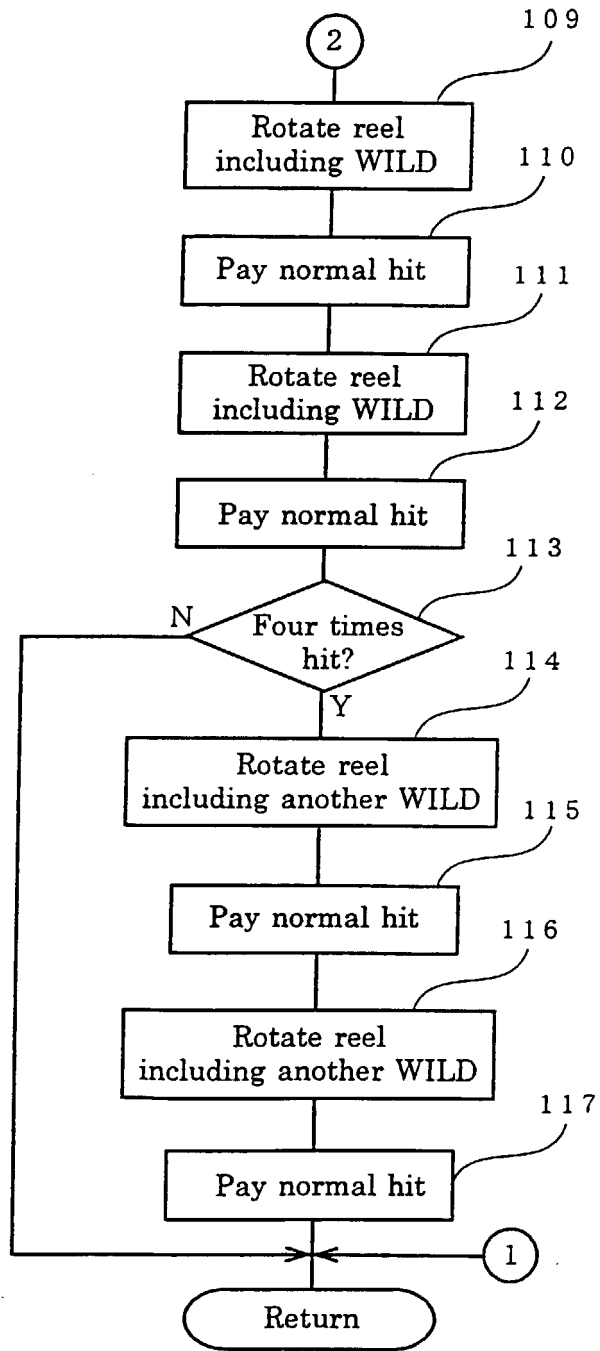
2

109

Rotate reel including WILD

110

Pay normal hit

111

Rotate reel including WILD

112

Pay normal hit

113

N

Four times hit?

Y

114

Rotate reel including another WILD

115

Pay normal hit

116

Rotate reel including another WILD

117

Pay normal hit

1

Return